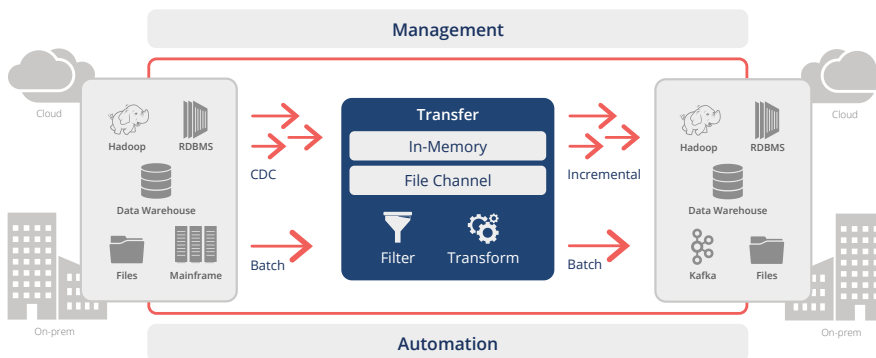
Management

Cloud

Hadoop
RDBMS
Data Warehouse
Files
Mainframe

On-prem

CDC

Batch

Transfer
In-Memory
File Channel
Filter
Transform

Incremental

Batch

Cloud

Hadoop
RDBMS
Data Warehouse
Kafka
Files

On-prem

Automation